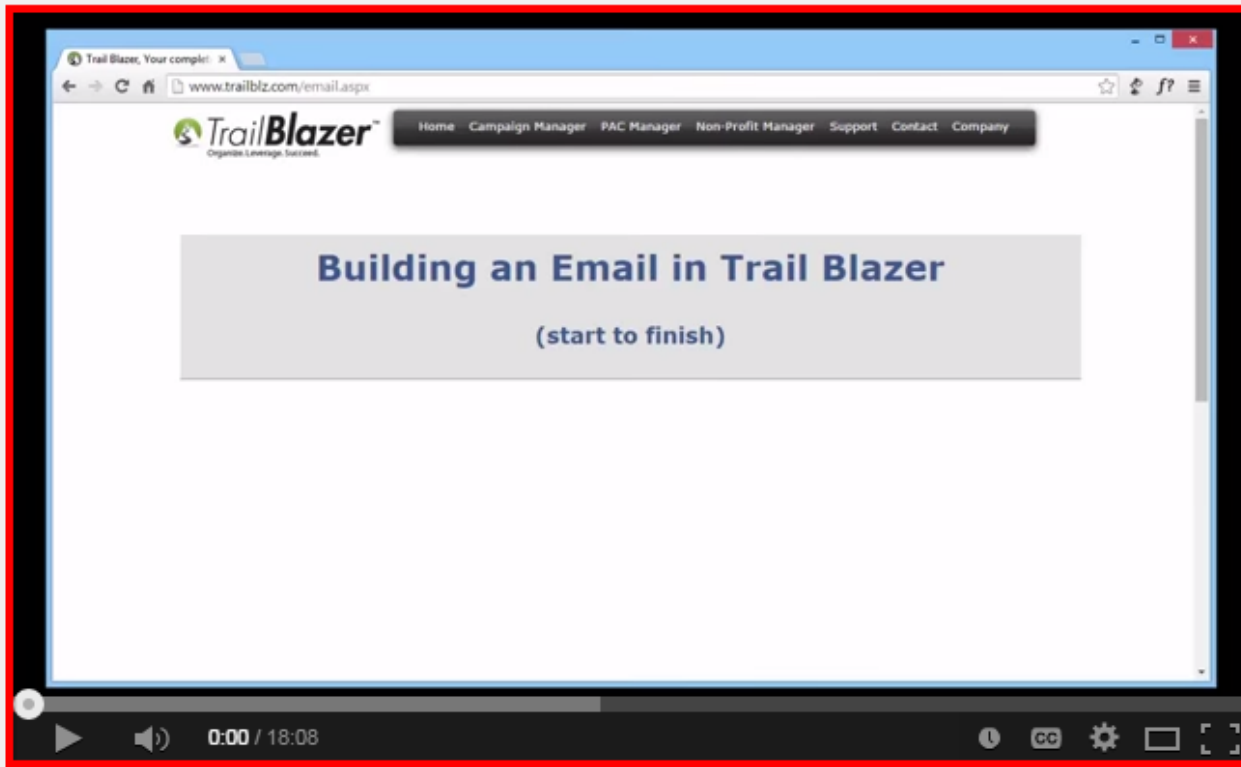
Trail Blazer, Your complet ×

www.trailblz.com/email.aspx

TrailBlazer™
Organize. Leverage. Succeed.

Home Campaign Manager PAC Manager Non-Profit Manager Support Contact Company

Building an Email in Trail Blazer

(start to finish)

0:00 / 18:08

CC